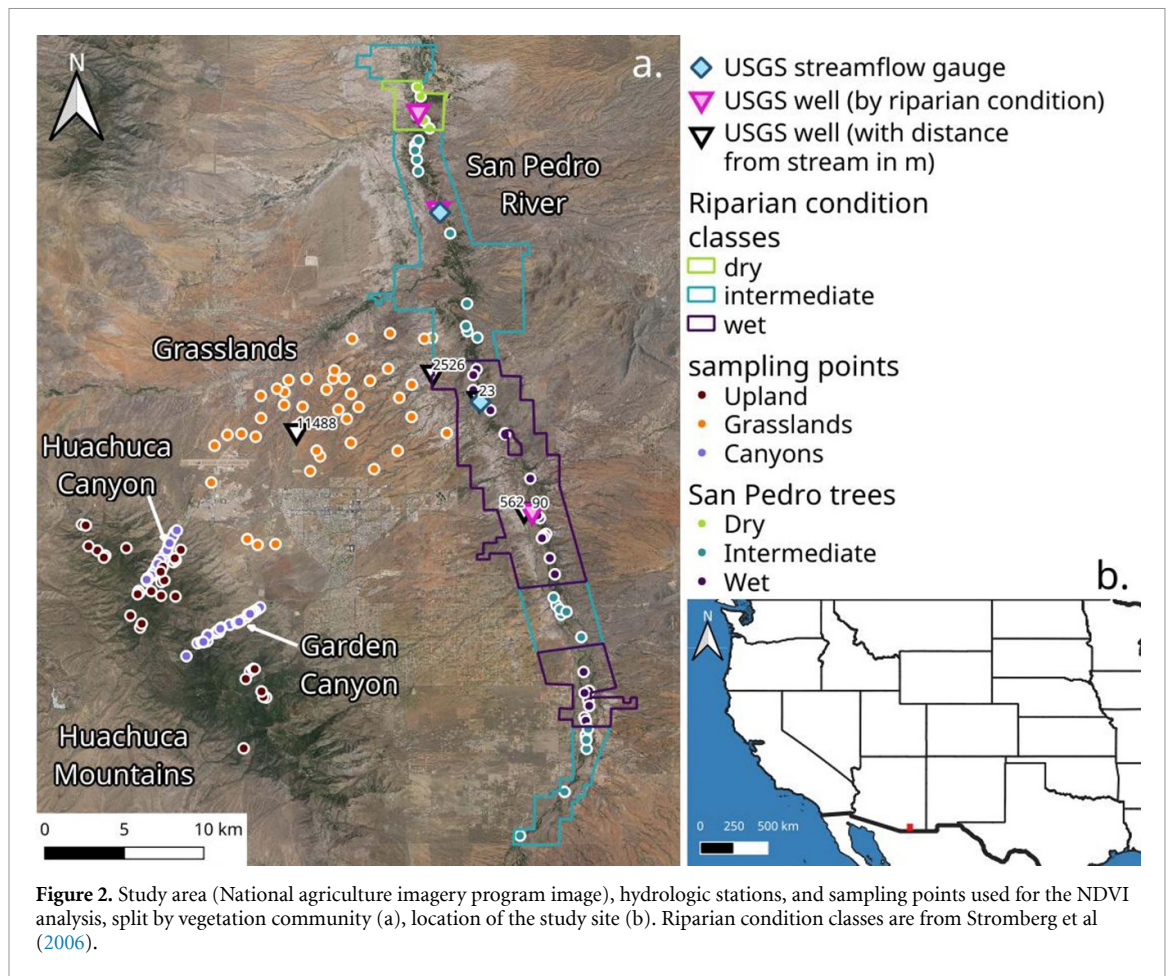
N

a.

San Pedro River

Grasslands

2526

23

11488

Huachuca Canyon

562 90

Garden Canyon

Huachuca Mountains

0 5 10 km

USGS streamflow gauge
USGS well (by riparian condition)
USGS well (with distance from stream in m)

Riparian condition classes
dry
intermediate
wet

sampling points
Upland
Grasslands
Canyons

San Pedro trees
Dry
Intermediate
Wet

b.

N

0 250 500 km

**Figure 2.** Study area (National agriculture imagery program image), hydrologic stations, and sampling points used for the NDVI analysis, split by vegetation community (a), location of the study site (b). Riparian condition classes are from Stromberg et al (2006).